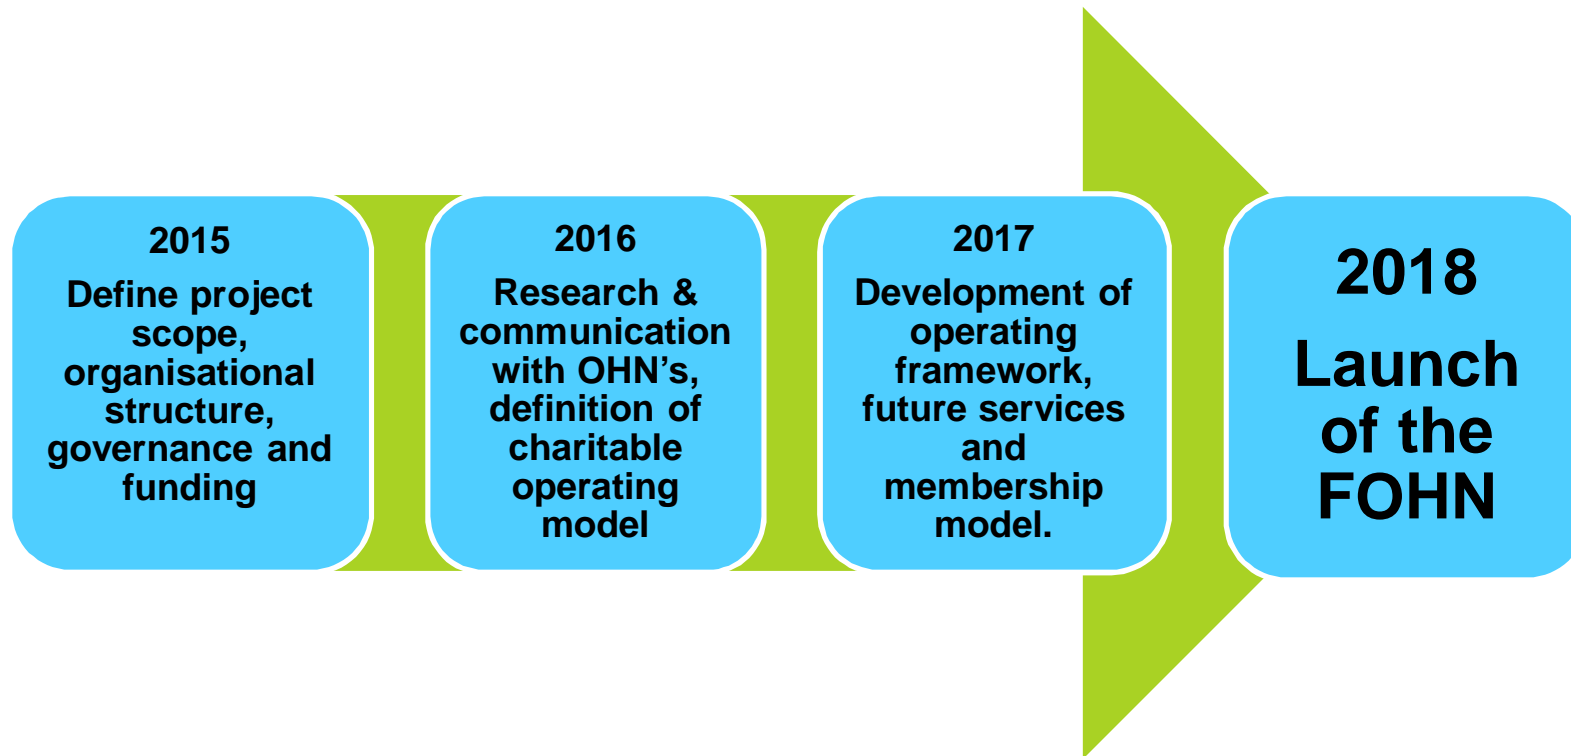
2015
Define project scope, organisational structure, governance and funding

2016
Research & communication with OHN’s, definition of charitable operating model

2017
Development of operating framework, future services and membership model.

2018
Launch of the FOHN